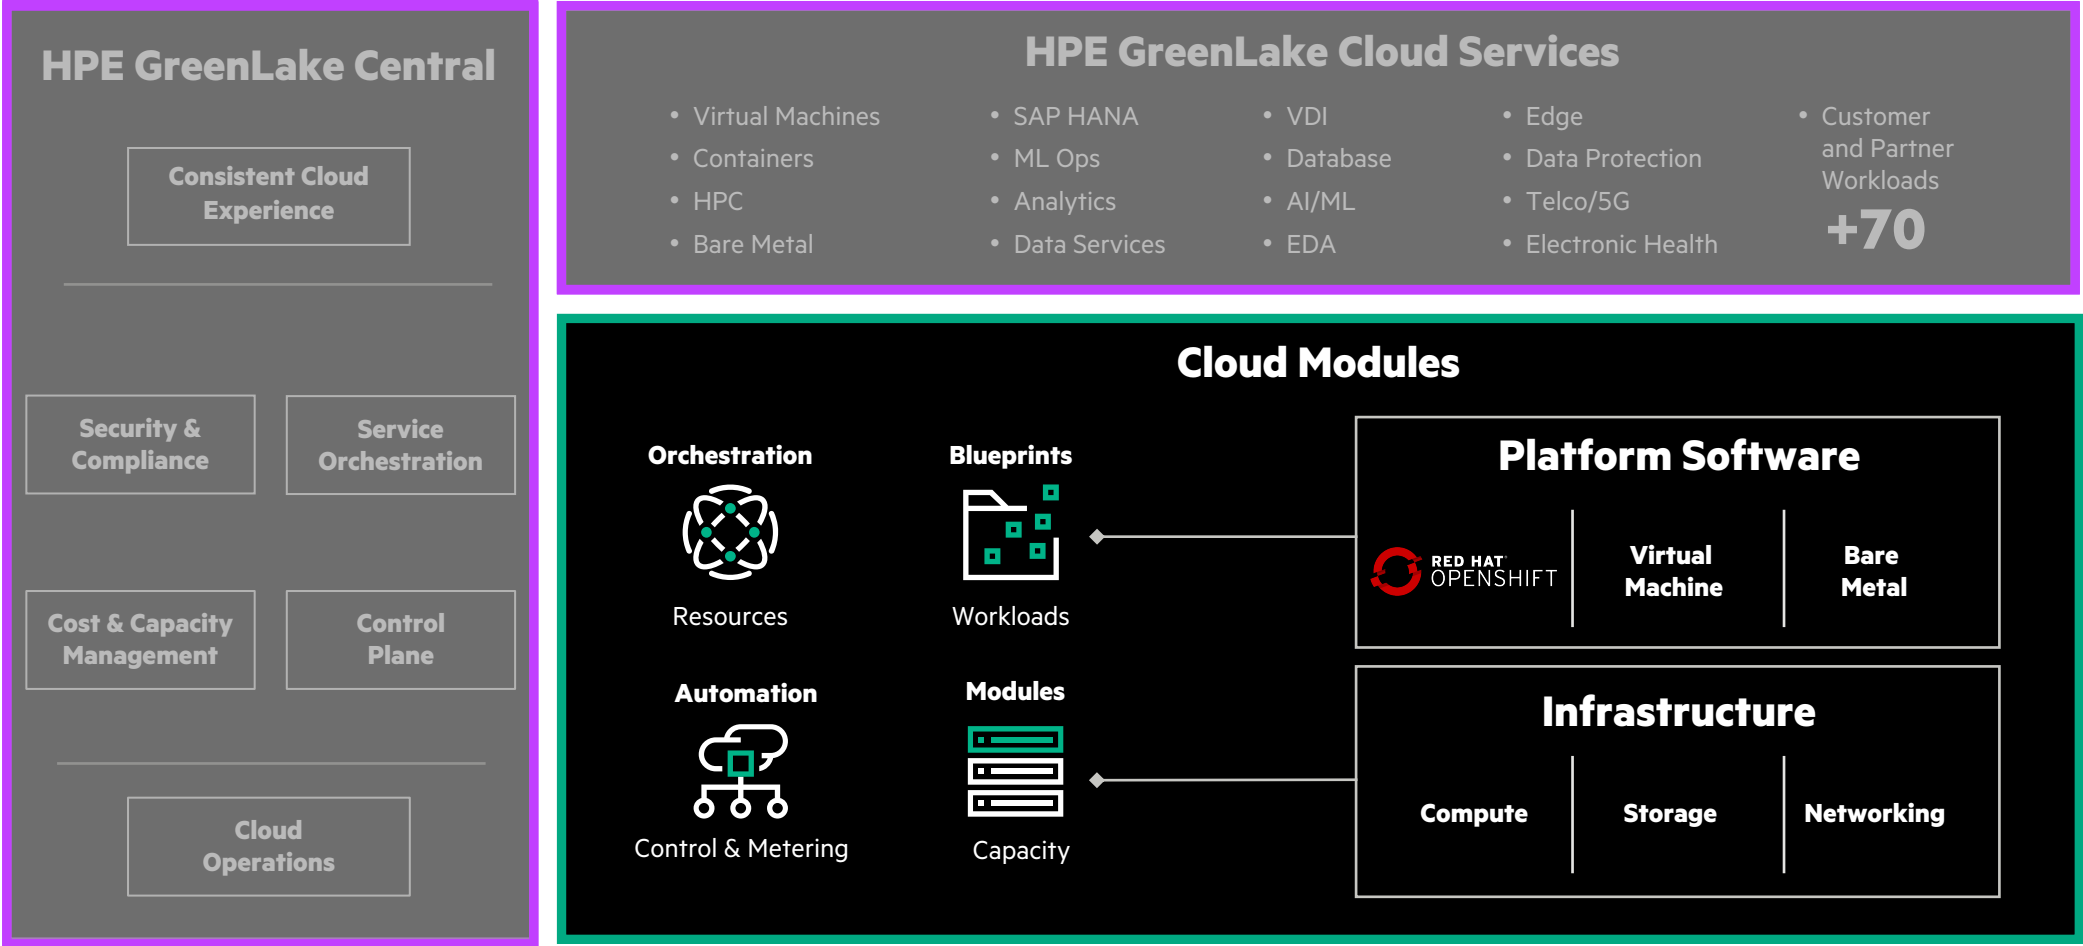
HPE GreenLake Central

Consistent Cloud Experience

Security & Compliance

Service Orchestration

Cost & Capacity Management

Control Plane

Cloud Operations

HPE GreenLake Cloud Services

- Virtual Machines
- Containers
- HPC
- Bare Metal

- SAP HANA
- ML Ops
- Analytics
- Data Services

- VDI
- Database
- AI/ML
- EDA

- Edge
- Data Protection
- Telco/5G
- Electronic Health

- Customer and Partner Workloads

+70

Cloud Modules

Orchestration

Resources

Blueprints

Workloads

Automation

Control & Metering

Modules

Capacity

Platform Software

RED HAT OPENSHIFT

Virtual Machine

Bare Metal

Infrastructure

Compute

Storage

Networking